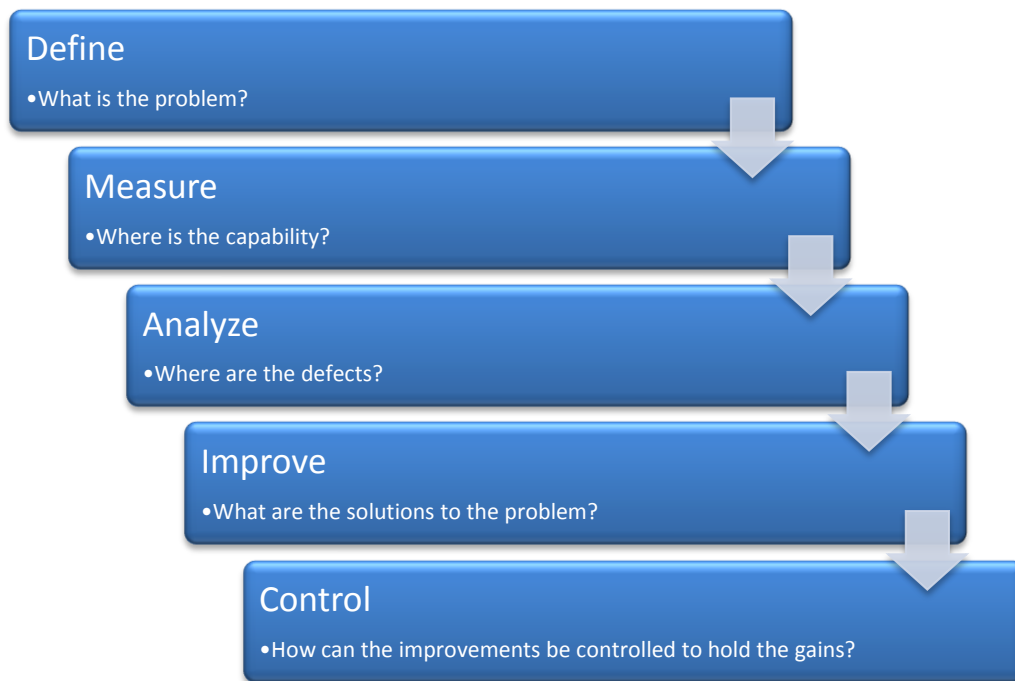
Define
•What is the problem?

Measure
•Where is the capability?

Analyze
•Where are the defects?

Improve
•What are the solutions to the problem?

Control
•How can the improvements be controlled to hold the gains?